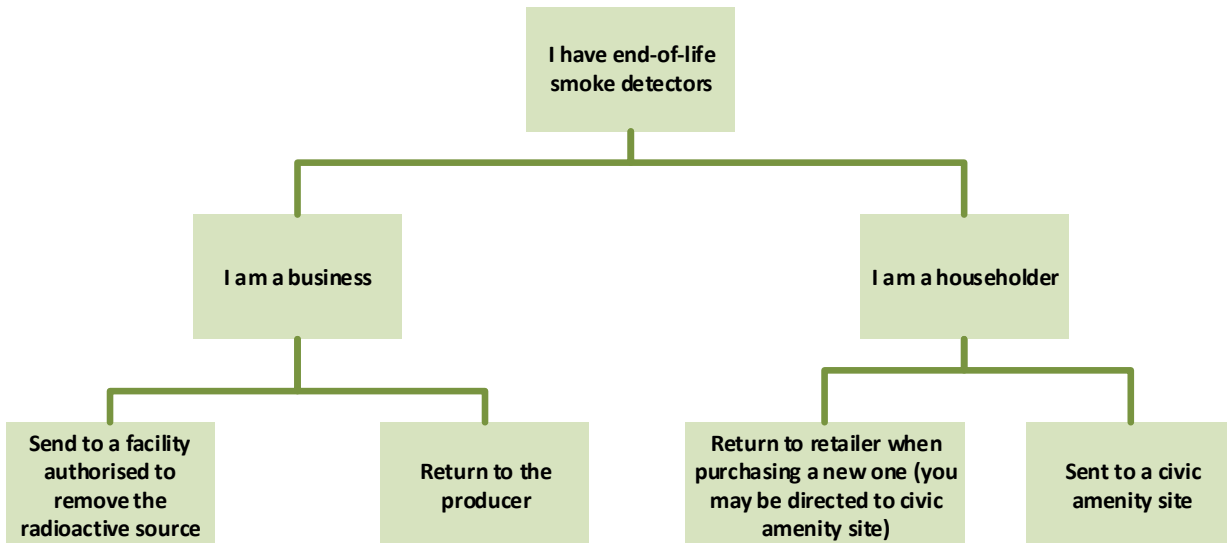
I have end-of-life smoke detectors

I am a business

I am a householder

Send to a facility authorised to remove the radioactive source

Return to the producer

Return to retailer when purchasing a new one (you may be directed to civic amenity site)

Sent to a civic amenity site